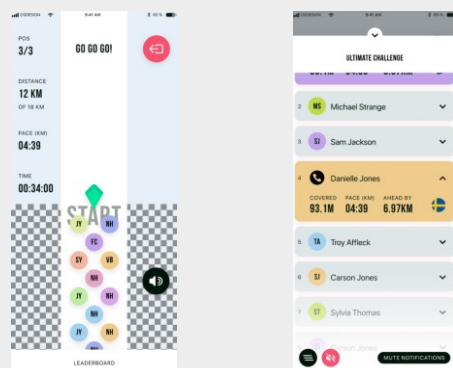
ODDESON 9:41 AM 85%

POS
3/3

GO GO GO!

DISTANCE
12 KM
OF 18 KM

PACE (KM)
04:39

TIME
00:34:00

START

JY NH
FC
SY VB
NH
JY NH
NH
JY NH

LEADERBOARD

ODDESON 9:41 AM 85%

ULTIMATE CHALLENGE

2 MS Michael Strange

3 SJ Sam Jackson

4 Danielle Jones
COVERED 93.1M
PACE (KM) 04:39
AHEAD BY 6.97KM

5 TA Troy Affleck

6 SJ Carson Jones

7 ST Sylvia Thomas

MUTE NOTIFICATIONS